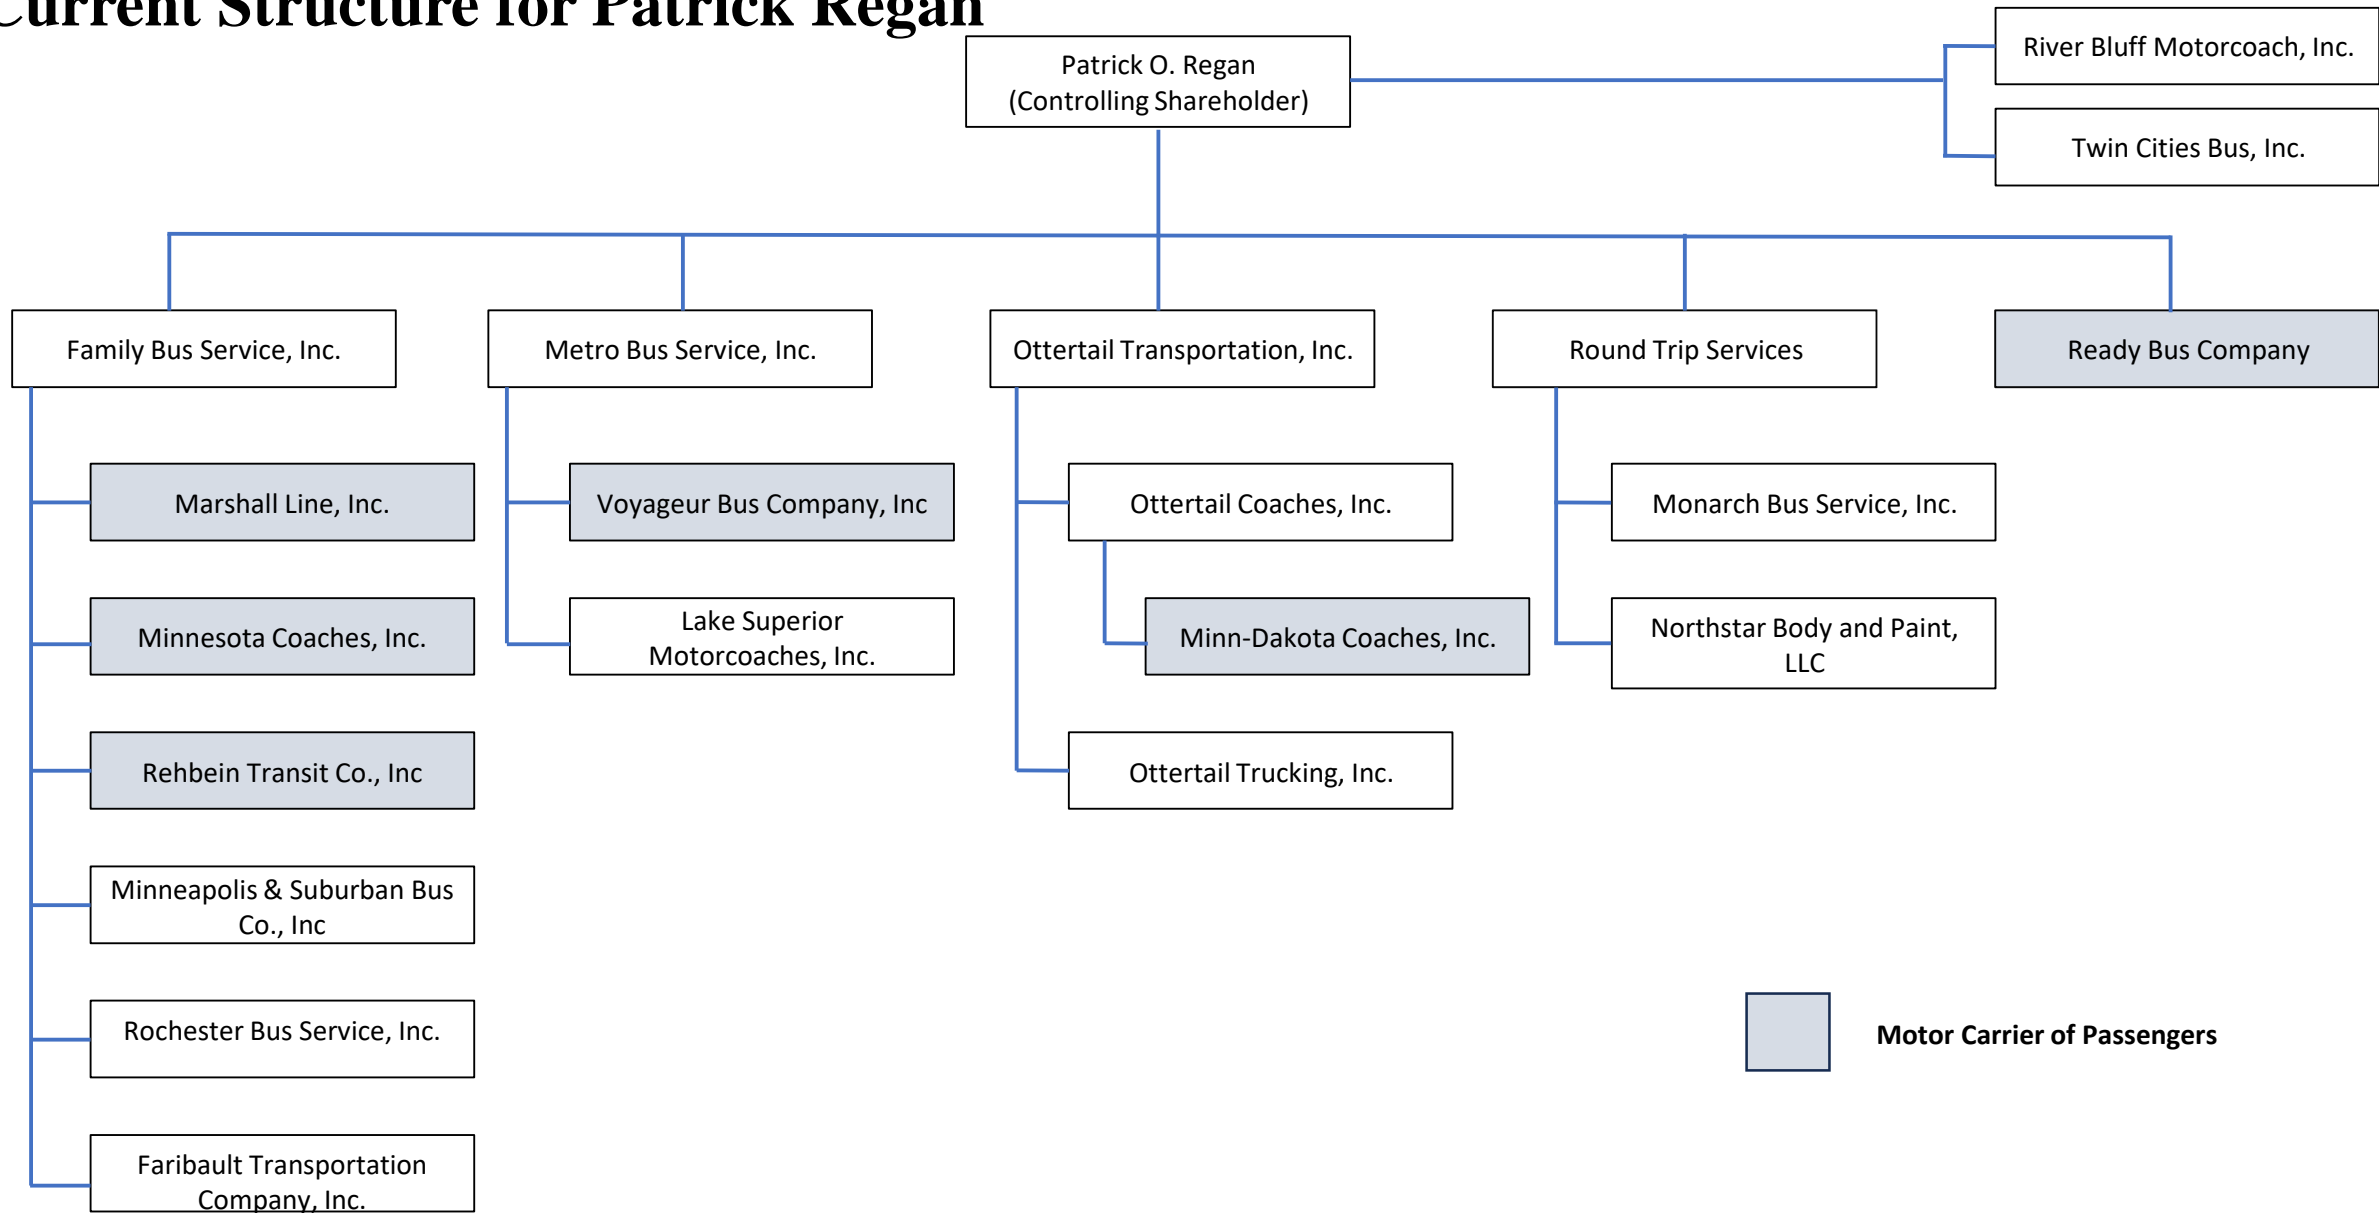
urrent Structure for Patrick Regan

Patrick O. Regan (Controlling Shareholder)

River Bluff Motorcoach, Inc.

Twin Cities Bus, Inc.

Family Bus Service, Inc.

Metro Bus Service, Inc.

Ottertail Transportation, Inc.

Round Trip Services

Ready Bus Company

Marshall Line, Inc.

Minnesota Coaches, Inc.

Rehbein Transit Co., Inc

Minneapolis & Suburban Bus Co., Inc

Rochester Bus Service, Inc.

Faribault Transportation Company, Inc.

Voyageur Bus Company, Inc

Lake Superior Motorcoaches, Inc.

Ottertail Coaches, Inc.

Minn-Dakota Coaches, Inc.

Ottertail Trucking, Inc.

Monarch Bus Service, Inc.

Northstar Body and Paint, LLC

Motor Carrier of Passengers